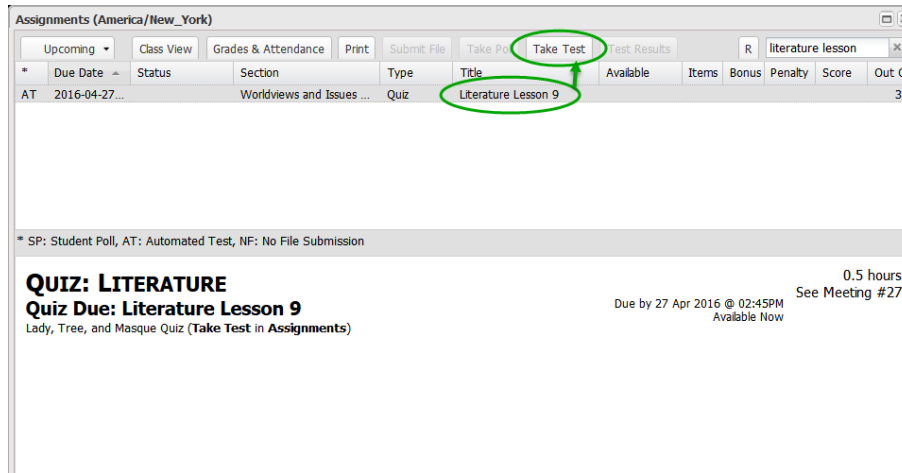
Assignments (America/New_York)

Upcoming ▾ | Class View | Grades & Attendance | Print | Submit File | Take Po | Take Test | Test Results | R | literature lesson

| * | Due Date | Status | Section | Type | Title | Available | Items | Bonus | Penalty | Score | Out ( |
|---|---|---|---|---|---|---|---|---|---|---|---|
| AT | 2016-04-27... | | Worldviews and Issues ... | Quiz | Literature Lesson 9 | | | | | | 3 |

* SP: Student Poll, AT: Automated Test, NF: No File Submission

QUIZ: LITERATURE
Quiz Due: Literature Lesson 9
Lady, Tree, and Masque Quiz (Take Test in Assignments)

Due by 27 Apr 2016 @ 02:45PM
Available Now

0.5 hours
See Meeting #27